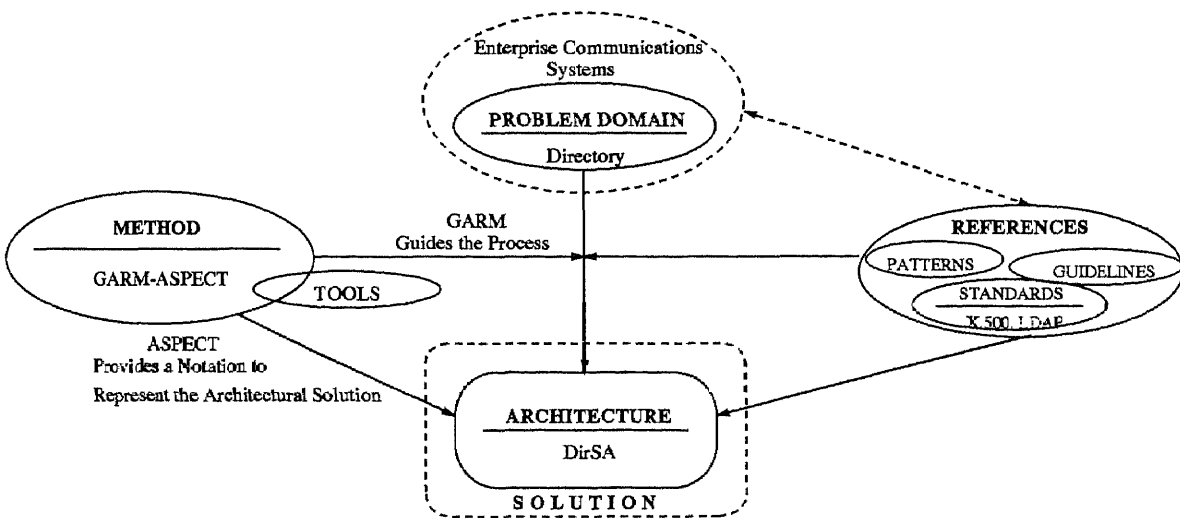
Enterprise Communications Systems

PROBLEM DOMAIN

Directory

METHOD

GARM-ASPECT

TOOLS

GARM
Guides the Process

REFERENCES

PATTERNS

GUIDELINES

STANDARDS

X.500, LDAP

ASPECT
Provides a Notation to
Represent the Architectural Solution

ARCHITECTURE

DirSA

SOLUTION